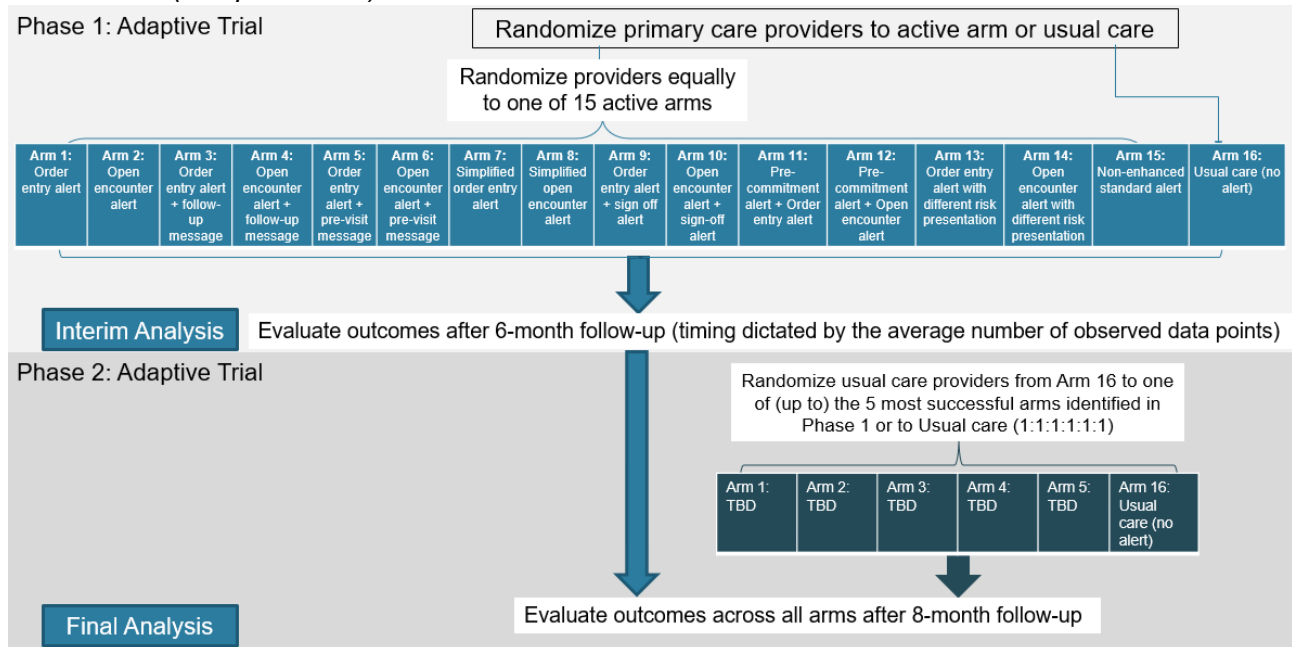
Phase 1: Adaptive Trial

Randomize primary care providers to active arm or usual care

Randomize providers equally to one of 15 active arms

| Arm 1: Order entry alert | Arm 2: Open encounter alert | Arm 3: Order entry alert + follow-up message | Arm 4: Open encounter alert + follow-up message | Arm 5: Order entry alert + pre-visit message | Arm 6: Open encounter alert + pre-visit message | Arm 7: Simplified order entry alert | Arm 8: Simplified open encounter alert | Arm 9: Order entry alert + sign off alert | Arm 10: Open encounter alert + sign-off alert | Arm 11: Pre-commitment alert + Order entry alert | Arm 12: Pre-commitment alert + Open encounter alert | Arm 13: Order entry alert with different risk presentation | Arm 14: Open encounter alert with different risk presentation | Arm 15: Non-enhanced standard alert | Arm 16: Usual care (no alert) |
|---|---|---|---|---|---|---|---|---|---|---|---|---|---|---|---|

Interim Analysis

Evaluate outcomes after 6-month follow-up (timing dictated by the average number of observed data points)

Phase 2: Adaptive Trial

Randomize usual care providers from Arm 16 to one of (up to) the 5 most successful arms identified in Phase 1 or to Usual care (1:1:1:1:1:1)

| Arm 1: TBD | Arm 2: TBD | Arm 3: TBD | Arm 4: TBD | Arm 5: TBD | Arm 16: Usual care (no alert) |
|---|---|---|---|---|---|

Final Analysis

Evaluate outcomes across all arms after 8-month follow-up